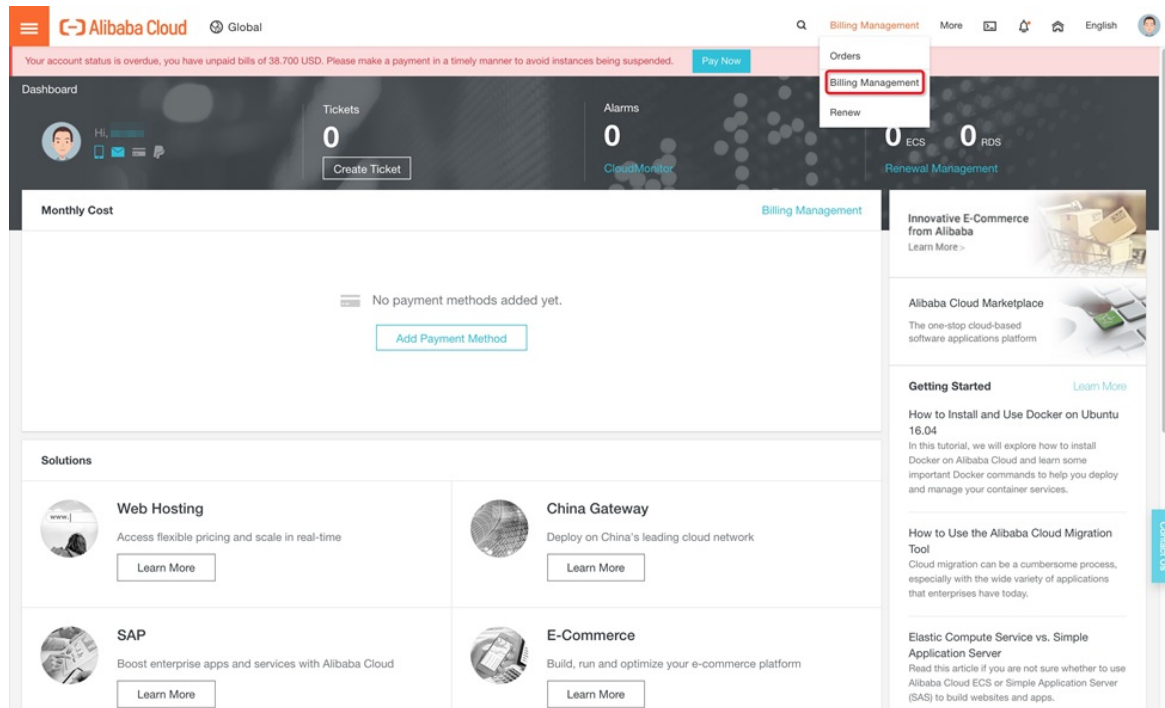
Alibaba Cloud Global

Billing Management More English

Orders
Billing Management
Renew

Your account status is overdue, you have unpaid bills of 38.700 USD. Please make a payment in a timely manner to avoid instances being suspended. Pay Now

Dashboard

Hi, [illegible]

Tickets
0
Create Ticket

Alarms
0
CloudMonitor

0 ECS 0 RDS
Renewal Management

Monthly Cost
Billing Management

No payment methods added yet.
Add Payment Method

Innovative E-Commerce from Alibaba
Learn More >

Alibaba Cloud Marketplace
The one-stop cloud-based software applications platform

Getting Started
Learn More

How to Install and Use Docker on Ubuntu 16.04
In this tutorial, we will explore how to install Docker on Alibaba Cloud and learn some important Docker commands to help you deploy and manage your container services.

How to Use the Alibaba Cloud Migration Tool
Cloud migration can be a cumbersome process, especially with the wide variety of applications that enterprises have today.

Elastic Compute Service vs. Simple Application Server
Read this article if you are not sure whether to use Alibaba Cloud ECS or Simple Application Server (SAS) to build websites and apps.

Contact Us

Solutions

Web Hosting
Access flexible pricing and scale in real-time
Learn More

China Gateway
Deploy on China's leading cloud network
Learn More

SAP
Boost enterprise apps and services with Alibaba Cloud
Learn More

E-Commerce
Build, run and optimize your e-commerce platform
Learn More